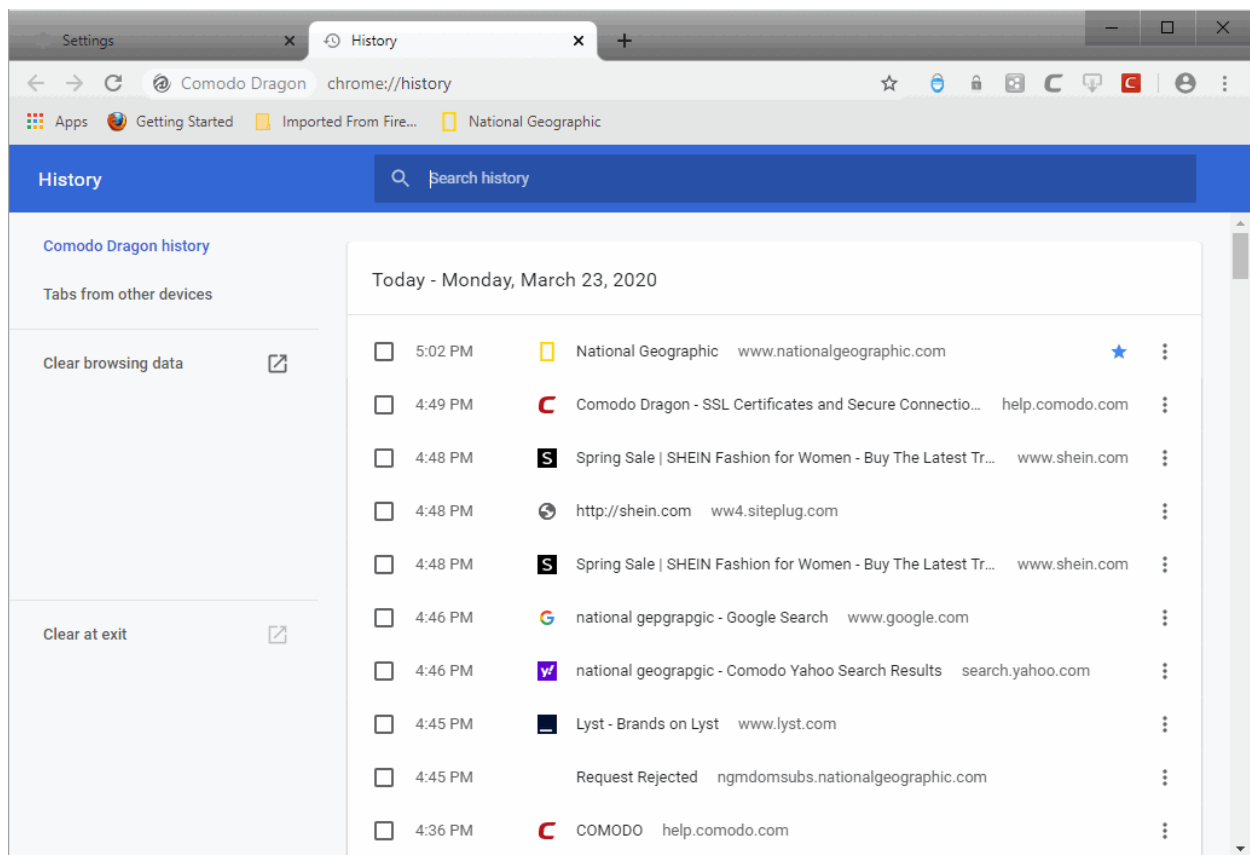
Settings
History
Comodo Dragon chrome://history
Apps Getting Started Imported From Fire... National Geographic

History
Search history

Comodo Dragon history
Tabs from other devices
Clear browsing data
Clear at exit

Today - Monday, March 23, 2020

| | | |
|---|---|---|
| 5:02 PM | National Geographic | www.nationalgeographic.com |
| 4:49 PM | Comodo Dragon - SSL Certificates and Secure Connectio... | help.comodo.com |
| 4:48 PM | Spring Sale \| SHEIN Fashion for Women - Buy The Latest Tr... | www.shein.com |
| 4:48 PM | http://shein.com | ww4.siteplug.com |
| 4:48 PM | Spring Sale \| SHEIN Fashion for Women - Buy The Latest Tr... | www.shein.com |
| 4:46 PM | national gepgrapgic - Google Search | www.google.com |
| 4:46 PM | national geograpgic - Comodo Yahoo Search Results | search.yahoo.com |
| 4:45 PM | Lyst - Brands on Lyst | www.lyst.com |
| 4:45 PM | Request Rejected | ngmdomsubs.nationalgeographic.com |
| 4:36 PM | COMODO | help.comodo.com |